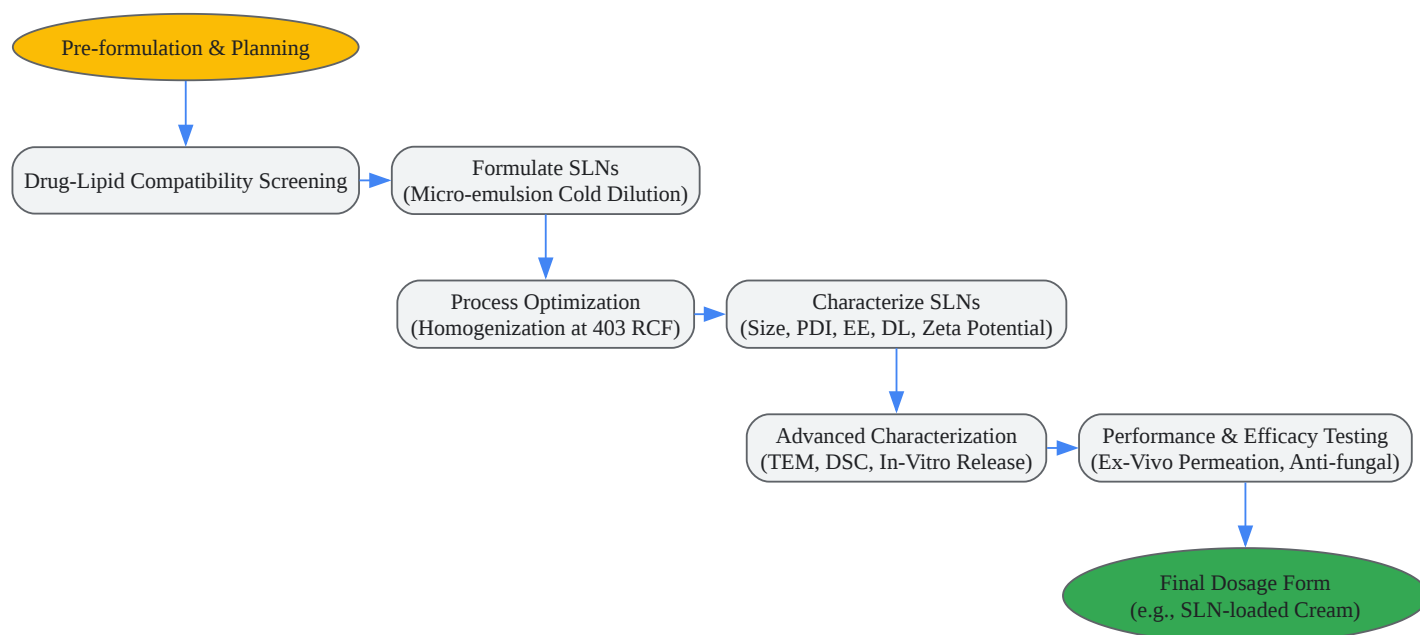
Pre-formulation & Planning

Drug-Lipid Compatibility Screening

Formulate SLNs
(Micro-emulsion Cold Dilution)

Process Optimization
(Homogenization at 403 RCF)

Characterize SLNs
(Size, PDI, EE, DL, Zeta Potential)

Advanced Characterization
(TEM, DSC, In-Vitro Release)

Performance & Efficacy Testing
(Ex-Vivo Permeation, Anti-fungal)

Final Dosage Form
(e.g., SLN-loaded Cream)